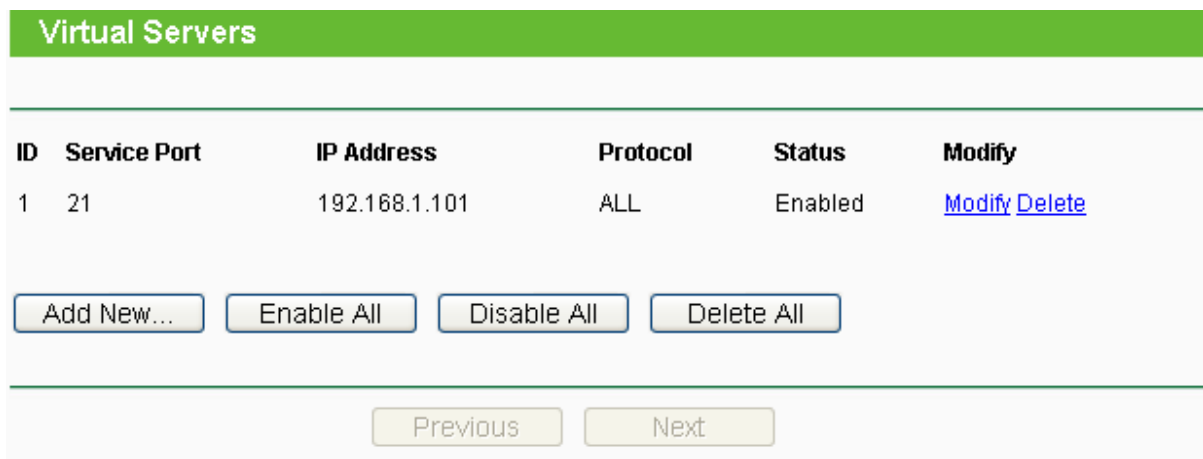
Virtual Servers

| ID | Service Port | IP Address | Protocol | Status | Modify |
|---|---|---|---|---|---|
| 1 | 21 | 192.168.1.101 | ALL | Enabled | Modify Delete |

Add New... Enable All Disable All Delete All

Previous Next